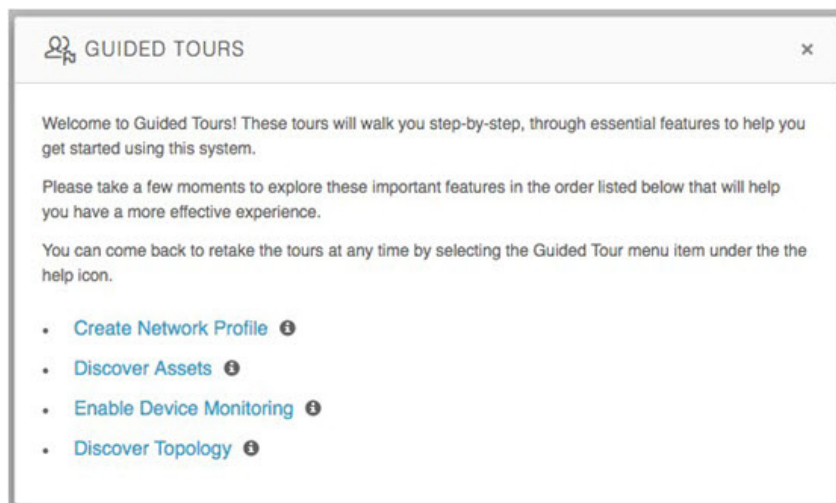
GUIDED TOURS

×

Welcome to Guided Tours! These tours will walk you step-by-step, through essential features to help you get started using this system.

Please take a few moments to explore these important features in the order listed below that will help you have a more effective experience.

You can come back to retake the tours at any time by selecting the Guided Tour menu item under the the help icon.

- Create Network Profile
- Discover Assets
- Enable Device Monitoring
- Discover Topology